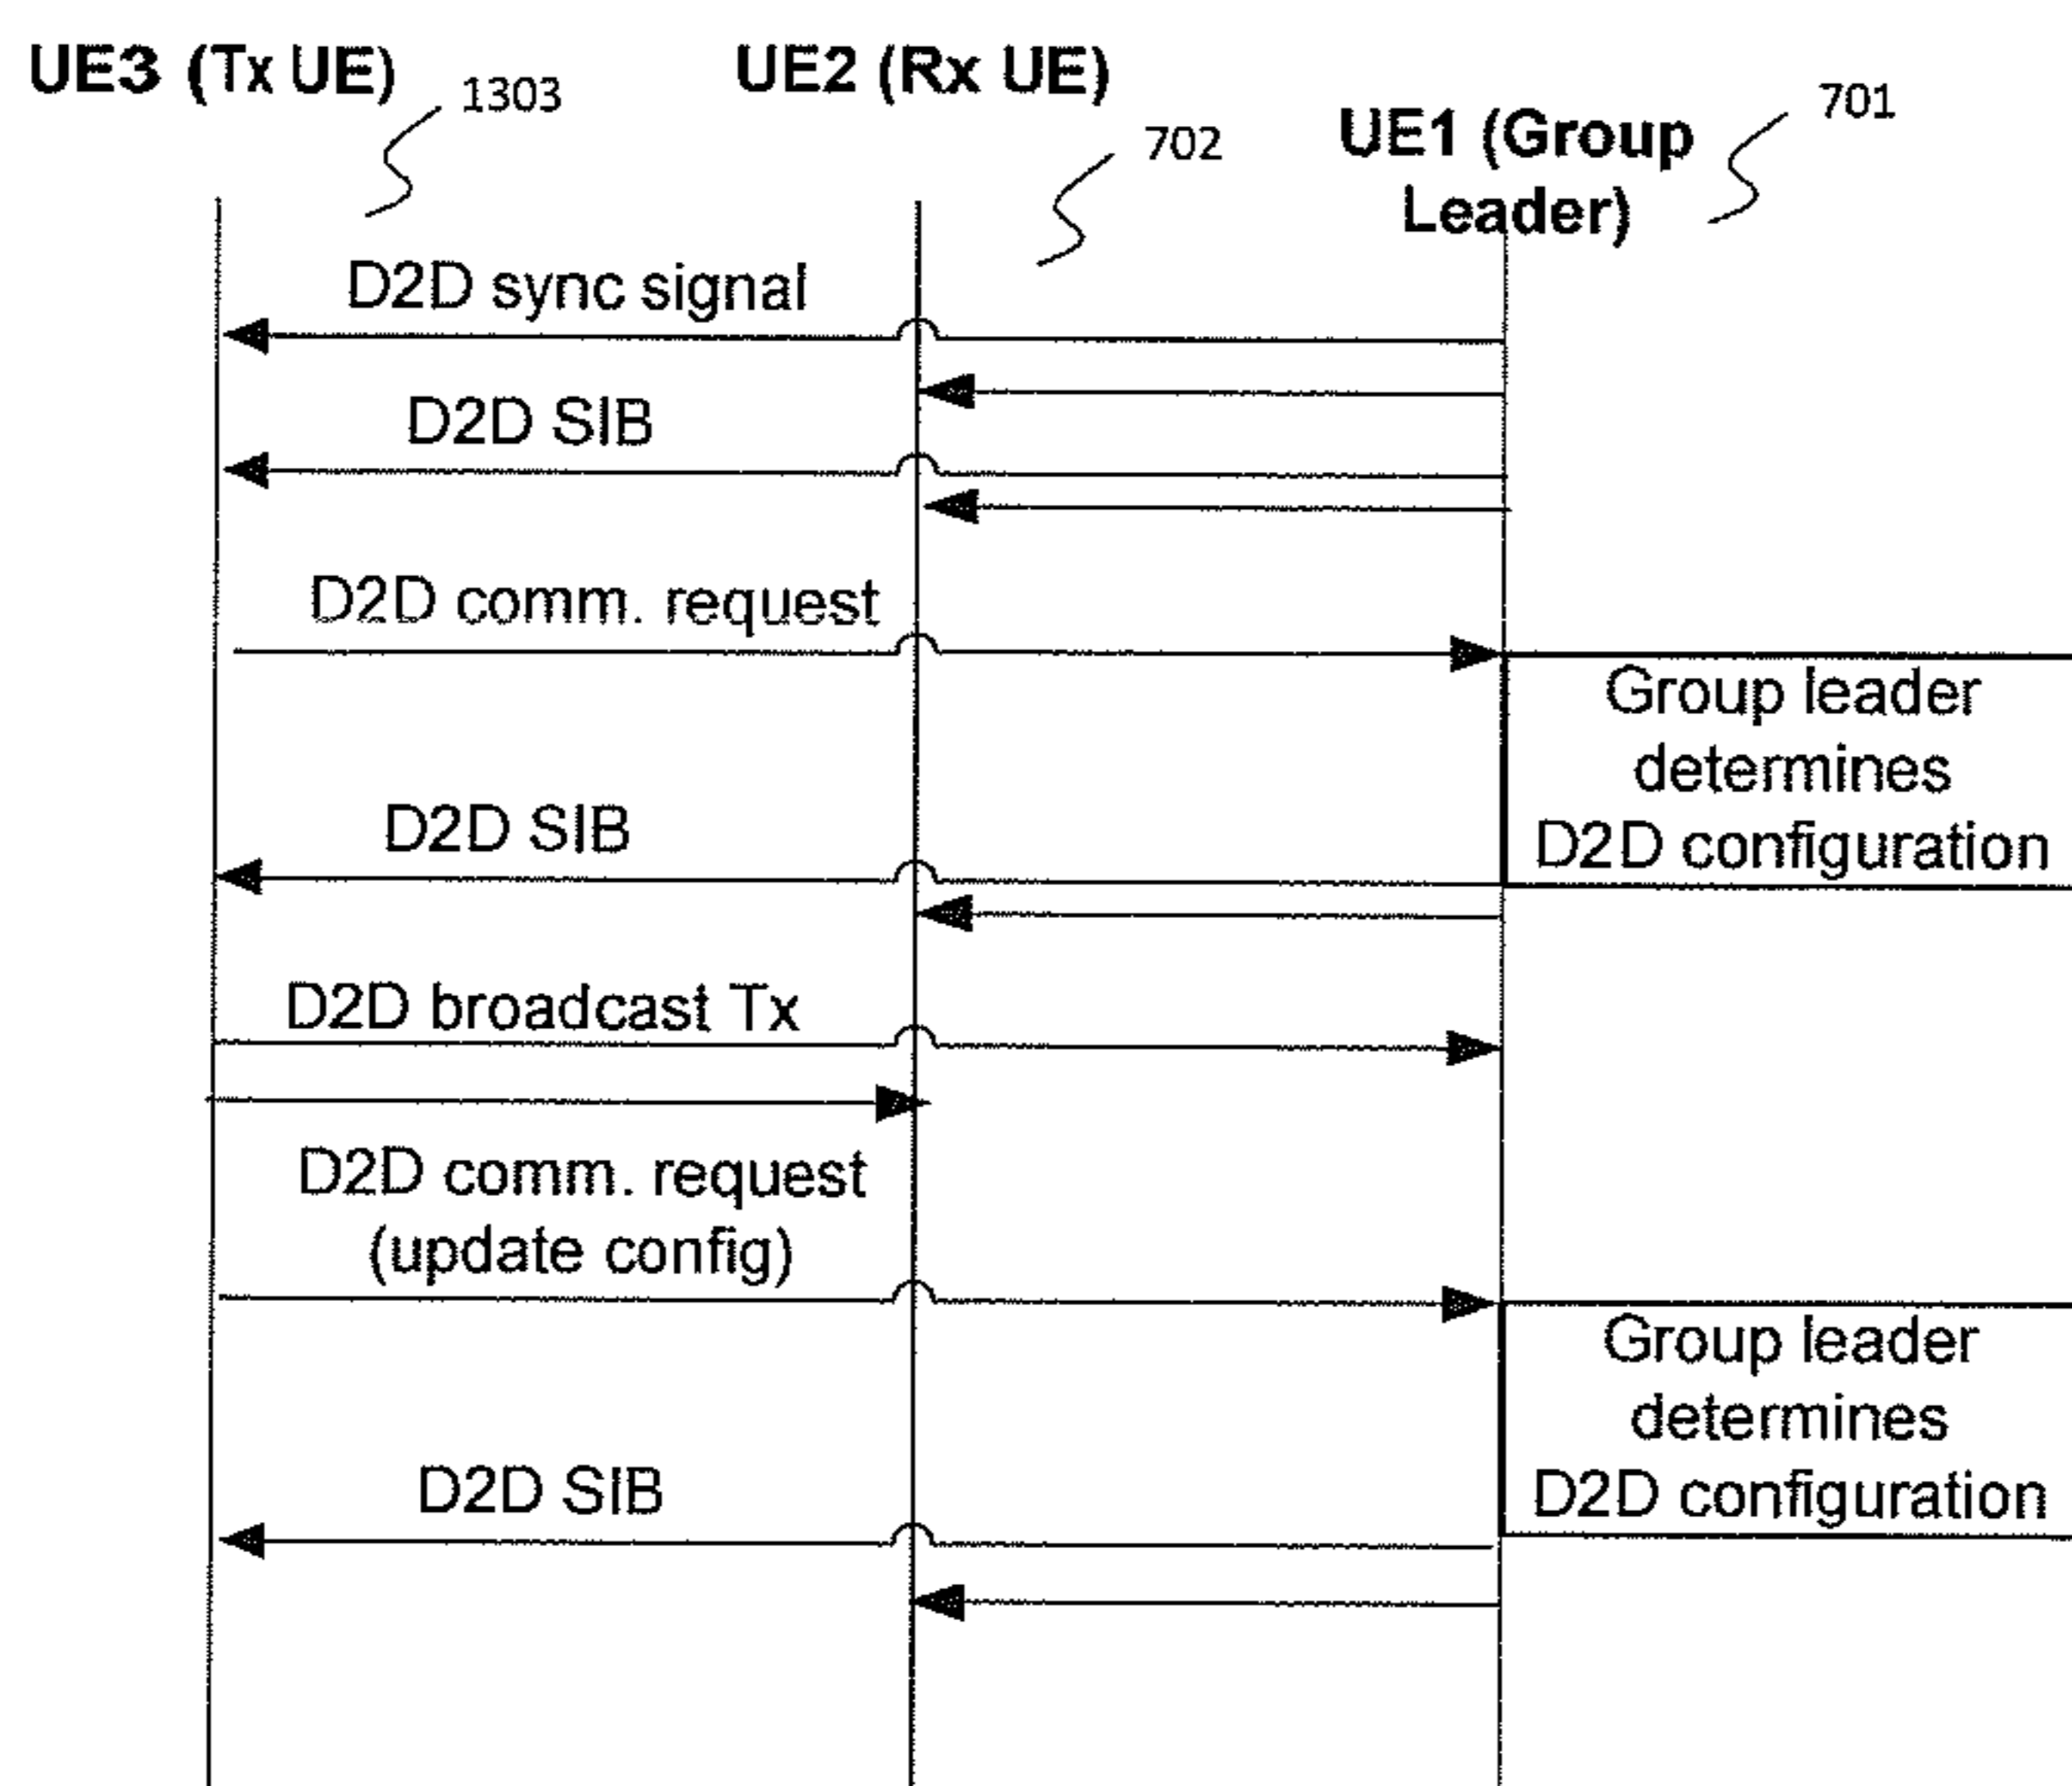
UE3 (Tx UE) 1303

UE2 (Rx UE) 702

UE1 (Group Leader) 701

D2D sync signal

D2D SIB

D2D comm. request

Group leader determines D2D configuration

D2D SIB

D2D broadcast Tx

D2D comm. request (update config)

Group leader determines D2D configuration

D2D SIB